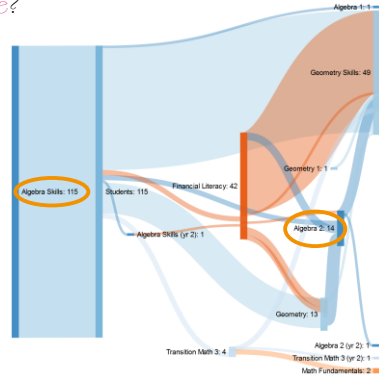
Algebra 1: 1
Geometry Skills: 49
Algebra Skills: 115
Students: 115
Financial Literacy: 42
Geometry 1: 1
Algebra Skills (yr 2): 1
Algebra 2: 14
Geometry: 13
Algebra 2 (yr 2): 1
Transition Math 3: 4
Transition Math 3 (yr 2): 1
Math Fundamentals: 2